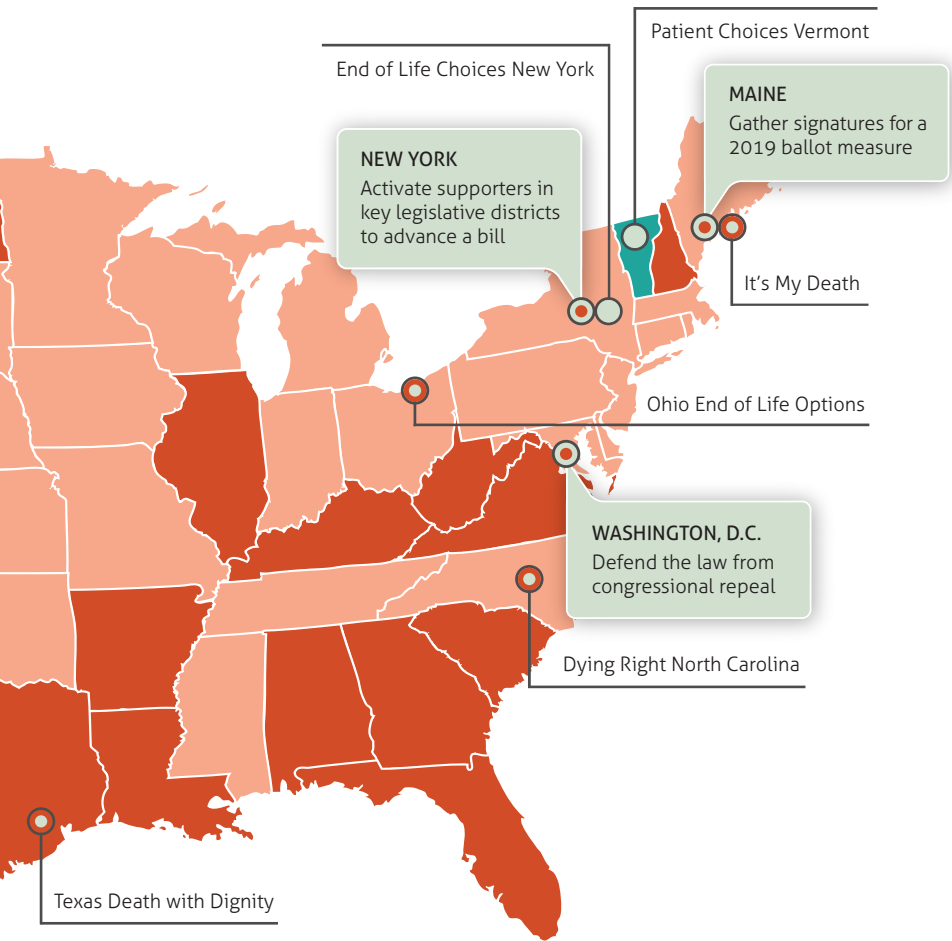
Patient Choices Vermont

End of Life Choices New York

MAINE
Gather signatures for a 2019 ballot measure

NEW YORK
Activate supporters in key legislative districts to advance a bill

It's My Death

Ohio End of Life Options

WASHINGTON, D.C.
Defend the law from congressional repeal

Dying Right North Carolina

Texas Death with Dignity